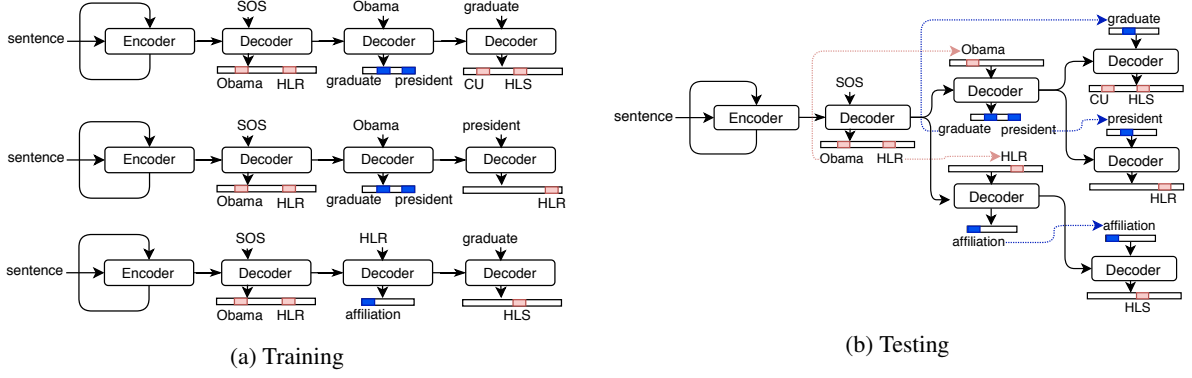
SOS Obama graduate

sentence Encoder Decoder Decoder Decoder

Obama HLR graduate president CU HLS

SOS Obama president

sentence Encoder Decoder Decoder Decoder

Obama HLR graduate president HLR

SOS HLR graduate

sentence Encoder Decoder Decoder Decoder

Obama HLR affiliation HLS

(a) Training

graduate

Obama

Decoder

SOS

sentence Encoder Decoder Decoder

CU HLS

graduate president

president

Obama HLR

HLR

Decoder

Decoder

HLR

affiliation

affiliation

Decoder

HLS

(b) Testing